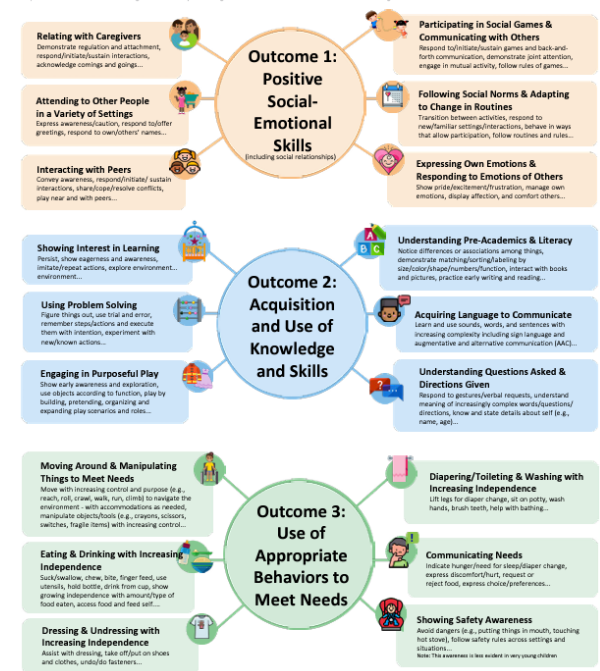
Relating with Caregivers
Demonstrate regulation and attachment, respond/initiate/sustain interactions, acknowledge comings and goings...

Attending to Other People in a Variety of Settings
Express awareness/caution, respond to/offer greetings, respond to own/others' names...

Interacting with Peers
Convey awareness, respond/initiate/ sustain interactions, share/cope/resolve conflicts, play near and with peers...

Outcome 1: Positive Social-Emotional Skills
(including social relationships)

Participating in Social Games & Communicating with Others
Respond to/initiate/sustain games and back-and-forth communication, demonstrate joint attention, engage in mutual activity, follow rules of games...

Following Social Norms & Adapting to Change in Routines
Transition between activities, respond to new/familiar settings/interactions, behave in ways that allow participation, follow routines and rules...

Expressing Own Emotions & Responding to Emotions of Others
Show pride/excitement/frustration, manage own emotions, display affection, and comfort others...

Showing Interest in Learning
Persist, show eagerness and awareness, imitate/repeat actions, explore environment... environment...

Using Problem Solving
Figure things out, use trial and error, remember steps/actions and execute them with intention, experiment with new/known actions...

Engaging in Purposeful Play
Show early awareness and exploration, use objects according to function, play by building, pretending, organizing and expanding play scenarios and roles...

Outcome 2: Acquisition and Use of Knowledge and Skills

Understanding Pre-Academics & Literacy
Notice differences or associations among things, demonstrate matching/sorting/labeling by size/color/shape/numbers/function, interact with books and pictures, practice early writing and reading...

Acquiring Language to Communicate
Learn and use sounds, words, and sentences with increasing complexity including sign language and augmentative and alternative communication (AAC)...

Understanding Questions Asked & Directions Given
Respond to gestures/verbal requests, understand meaning of increasingly complex words/questions/ directions, know and state details about self (e.g., name, age)...

Moving Around & Manipulating Things to Meet Needs
Move with increasing control and purpose (e.g., reach, roll, crawl, walk, run, climb) to navigate the environment - with accommodations as needed, manipulate objects/tools (e.g., crayons, scissors, switches, fragile items) with increasing control...

Eating & Drinking with Increasing Independence
Suck/swallow, chew, bite, finger feed, use utensils, hold bottle, drink from cup, show growing independence with amount/type of food eaten, access food and feed self...

Dressing & Undressing with Increasing Independence
Assist with dressing, take off/put on shoes and clothes, undo/do fasteners...

Outcome 3: Use of Appropriate Behaviors to Meet Needs

Diapering/Toileting & Washing with Increasing Independence
Lift legs for diaper change, sit on potty, wash hands, brush teeth, help with bathing...

Communicating Needs
Indicate hunger/need for sleep/diaper change, express discomfort/hurt, request or reject food, express choice/preferences...

Showing Safety Awareness
Avoid dangers (e.g., putting things in mouth, touching hot stove), follow safety rules across settings and situations...
Note: This awareness is less evident in very young children